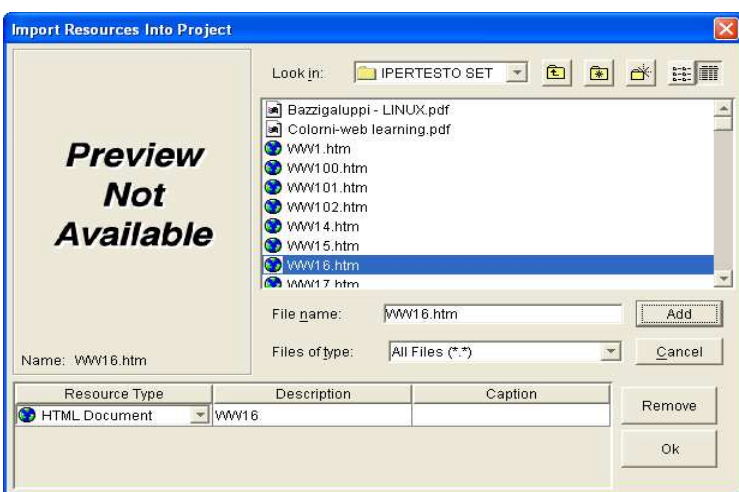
Import Resources Into Project

Preview Not Available

Name: WW16.htm

Look in: IPERTESTO SET

Bazzigaluppi - LINUX.pdf
Colorni-web learning.pdf
WW1.htm
WW100.htm
WW101.htm
WW102.htm
WW14.htm
WW15.htm
WW16.htm
WW17.htm

File name: WW16.htm
Add

Files of type: All Files (*.*)
Cancel

| Resource Type | Description | Caption |
|---|---|---|
| HTML Document | WW16 | |

Remove

Ok